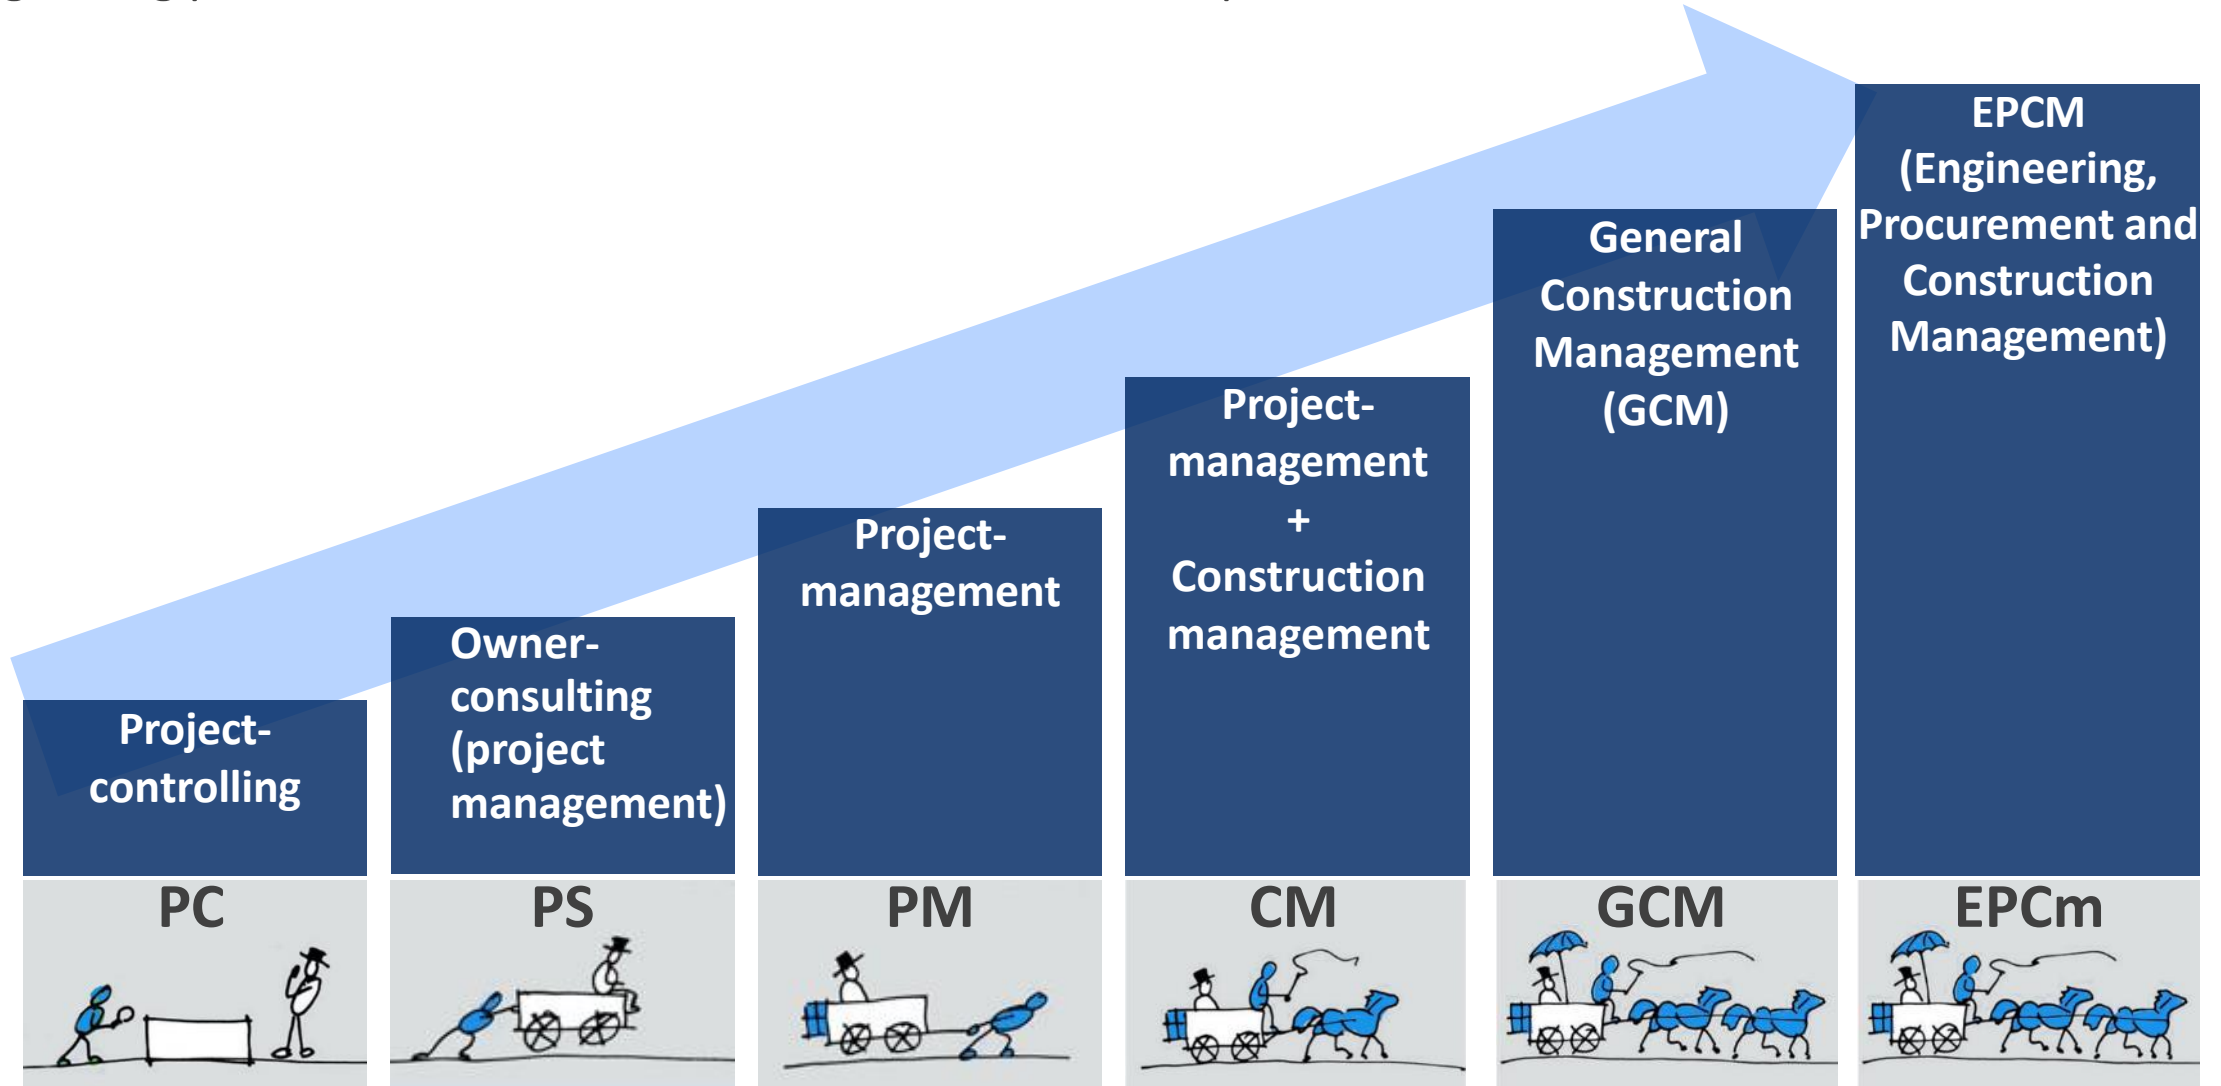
Project-controlling

Owner-consulting (project management)

Project-management

Project-management + Construction management

General Construction Management (GCM)

EPCM (Engineering, Procurement and Construction Management)

PC

PS

PM

CM

GCM

EPCm